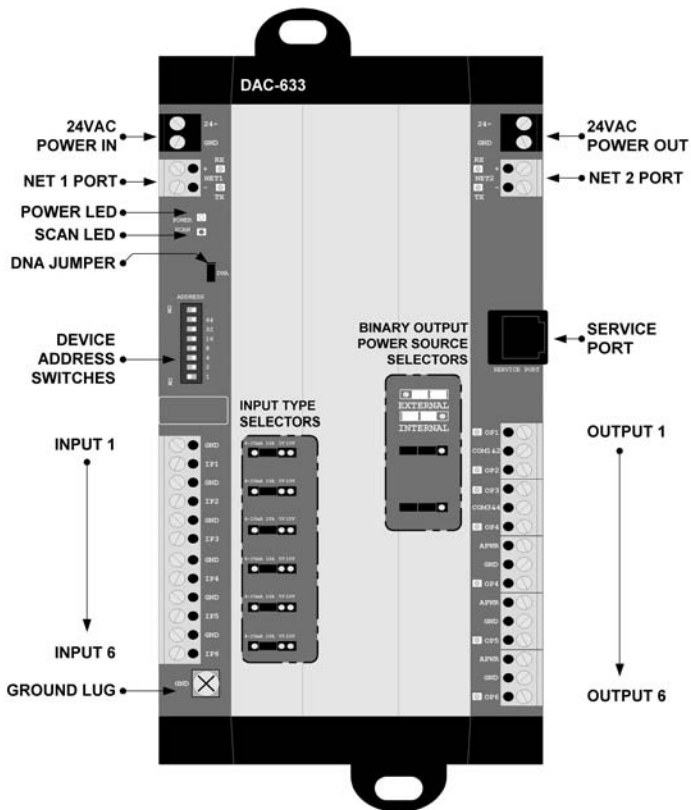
DAC-633

24VAC POWER IN

NET 1 PORT

POWER LED

SCAN LED

DNA JUMPER

DEVICE ADDRESS SWITCHES

INPUT 1

INPUT 6

GROUND LUG

24~

GND

RX

NET1

TX

POWER

SCAN

DNA

ADDRESS

64

32

16

8

4

2

1

GND

IP1

GND

IP2

GND

IP3

GND

IP4

GND

IP5

GND

IP6

GND

INPUT TYPE SELECTORS

BINARY OUTPUT POWER SOURCE SELECTORS

EXTERNAL

INTERNAL

24VAC POWER OUT

NET 2 PORT

SERVICE PORT

SERVICE PORT

OUTPUT 1

OUTPUT 6

24~

GND

RX

NET2

TX

OP1

COM1&2

OP2

OP3

COM3&4

OP4

APWR

GND

OP4

APWR

GND

OP5

APWR

GND

OP6